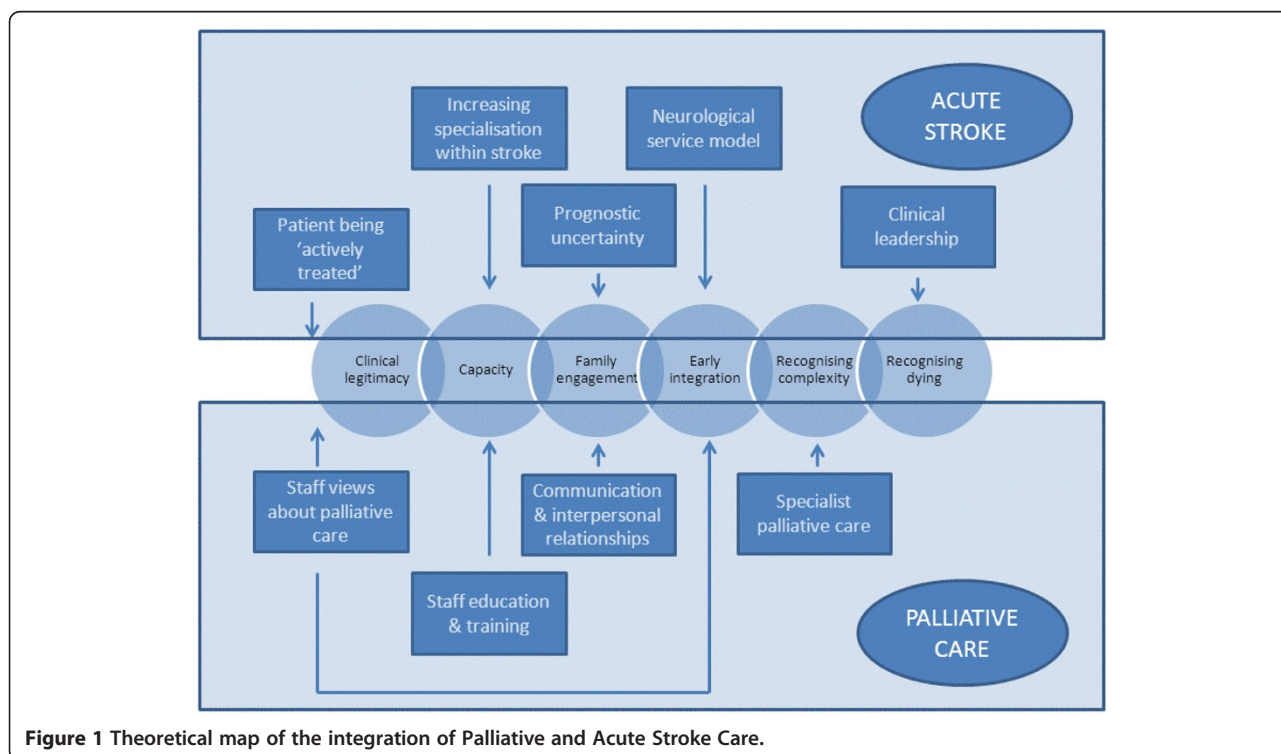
Increasing specialisation within stroke

Neurological service model

ACUTE STROKE

Patient being 'actively treated'

Prognostic uncertainty

Clinical leadership

Clinical legitimacy

Capacity

Family engagement

Early integration

Recognising complexity

Recognising dying

Staff views about palliative care

Communication & interpersonal relationships

Specialist palliative care

Staff education & training

PALLIATIVE CARE

**Figure 1 Theoretical map of the integration of Palliative and Acute Stroke Care.**